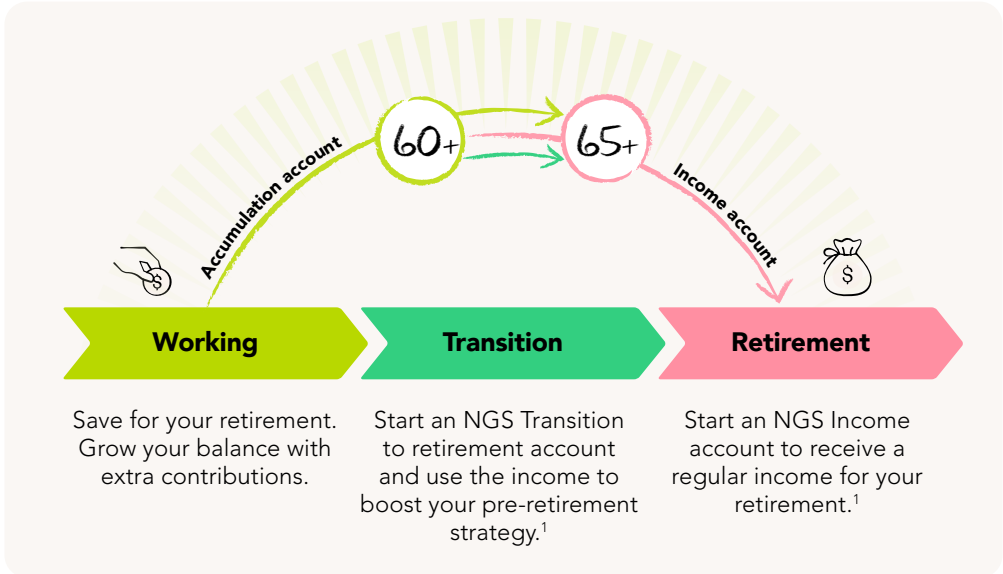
Accumulation account

60+

65+

Income account

Working

Transition

Retirement

Save for your retirement. Grow your balance with extra contributions.

Start an NGS Transition to retirement account and use the income to boost your pre-retirement strategy.$^1$

Start an NGS Income account to receive a regular income for your retirement.$^1$